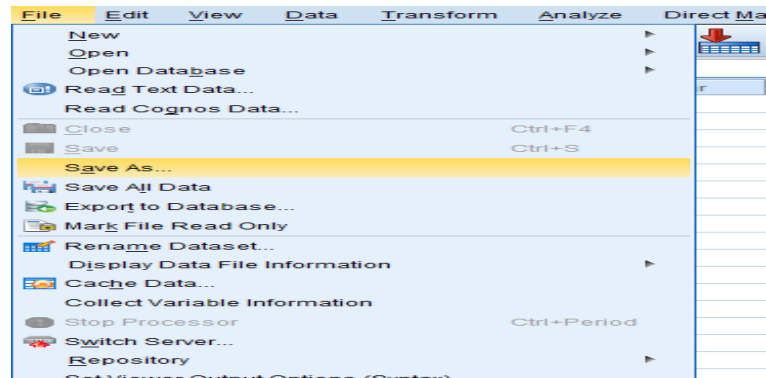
File Edit View Data Transform Analyze Direct Ma

New
Open
Open Database
Read Text Data...
Read Cognos Data...
Close Ctrl+F4
Save Ctrl+S
Save As...
Save All Data
Export to Database...
Mark File Read Only
Rename Dataset...
Display Data File Information
Cache Data...
Collect Variable Information
Stop Processor Ctrl+Period
Switch Server...
Repository
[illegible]

r